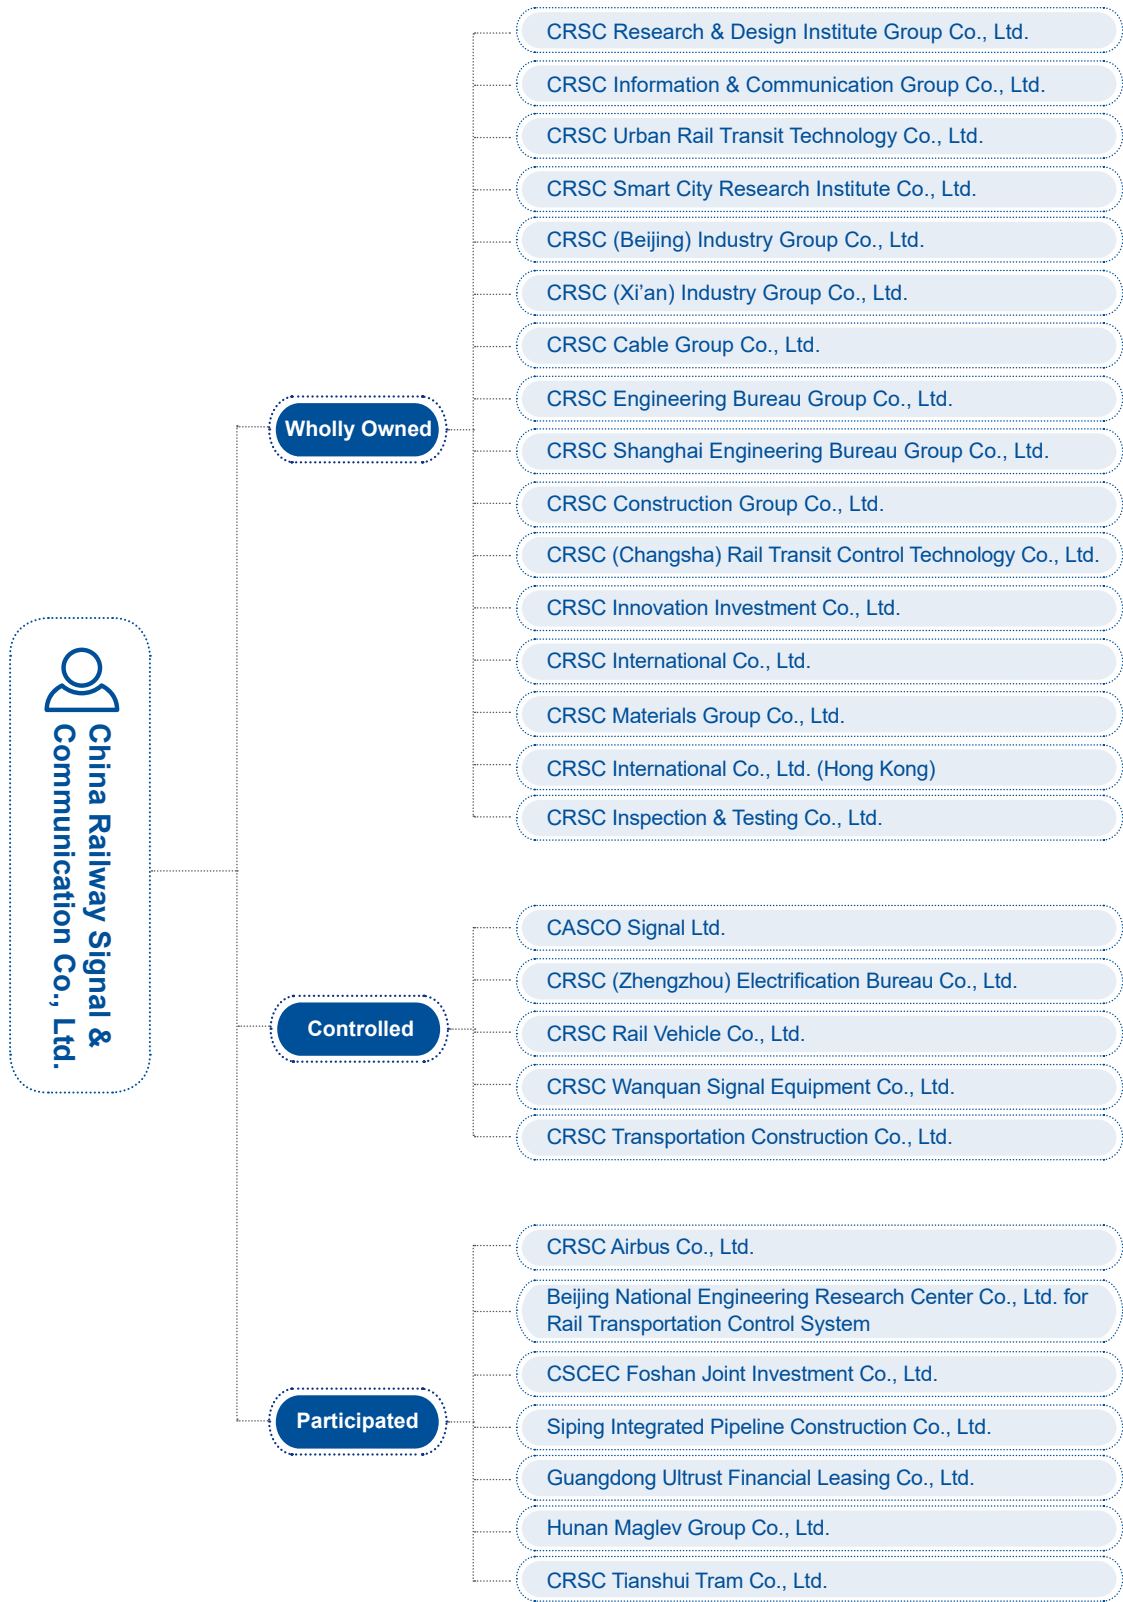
China Railway Signal & Communication Co., Ltd.

Wholly Owned

CRSC Research & Design Institute Group Co., Ltd.

CRSC Information & Communication Group Co., Ltd.

CRSC Urban Rail Transit Technology Co., Ltd.

CRSC Smart City Research Institute Co., Ltd.

CRSC (Beijing) Industry Group Co., Ltd.

CRSC (Xi’an) Industry Group Co., Ltd.

CRSC Cable Group Co., Ltd.

CRSC Engineering Bureau Group Co., Ltd.

CRSC Shanghai Engineering Bureau Group Co., Ltd.

CRSC Construction Group Co., Ltd.

CRSC (Changsha) Rail Transit Control Technology Co., Ltd.

CRSC Innovation Investment Co., Ltd.

CRSC International Co., Ltd.

CRSC Materials Group Co., Ltd.

CRSC International Co., Ltd. (Hong Kong)

CRSC Inspection & Testing Co., Ltd.

Controlled

CASCO Signal Ltd.

CRSC (Zhengzhou) Electrification Bureau Co., Ltd.

CRSC Rail Vehicle Co., Ltd.

CRSC Wanquan Signal Equipment Co., Ltd.

CRSC Transportation Construction Co., Ltd.

Participated

CRSC Airbus Co., Ltd.

Beijing National Engineering Research Center Co., Ltd. for Rail Transportation Control System

CSCEC Foshan Joint Investment Co., Ltd.

Siping Integrated Pipeline Construction Co., Ltd.

Guangdong Ultrust Financial Leasing Co., Ltd.

Hunan Maglev Group Co., Ltd.

CRSC Tianshui Tram Co., Ltd.